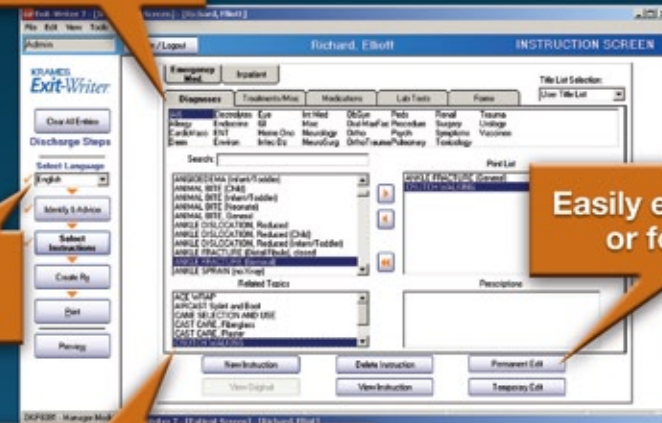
Exit-Writer 3 - [Richard, Elliott]
File Edit View Tools
Admin
/ Logout
Richard, Elliott
INSTRUCTION SCREEN
KRAMES
Exit-Writer
Clear All Entries
Discharge Steps
Select Language
English
Identify & Advice
Select Instructions
Create Rx
Print
Preview
Emergency Med
Inpatient
Title List Selection:
Use Title List
Diagnoses
Treatments/Misc
Medications
Lab Tests
Forms
All
Allergy
Cardio/Vasc
Derm
Electrolytes
Endocrine
ENT
Environ
Eye
GI
Heme Onc
Infec Dz
Int Med
Misc
Neurology
NeuroSurg
Ob/Gyn
Oral/MaxFac
Ortho
Ortho/Trauma
Peds
Procedure
Psych
Pulmonary
Renal
Surgery
Symptoms
Toxicology
Trauma
Urology
Vaccines
Search:
Print List
ANGIOEDEMA (Infant/Toddler)
ANIMAL BITE (Child)
ANIMAL BITE (Infant/Toddler)
ANIMAL BITE (Neonatal)
ANIMAL BITE (General)
ANKLE DISLOCATION, Reduced
ANKLE DISLOCATION, Reduced (Child)
ANKLE DISLOCATION, Reduced (Infant/Toddler)
ANKLE FRACTURE (Distal Fibula), closed
ANKLE FRACTURE (General)
ANKLE SPRAIN (no X-ray)
ANKLE FRACTURE (General)
CRUTCH WALKING
Related Topics
Prescriptions
ACE WRAP
AIRCAST Splint and Boot
CANE SELECTION AND USE
CAST CARE, Fiberglass
CAST CARE, Plaster
CRUTCH WALKING
New Instruction
View Original
Delete Instruction
View Instruction
Permanent Edit
Temporary Edit
Easily e
or fo
DKP8281 - Manager Mod
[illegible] 3 - [Patient Screen] - [Richard, Elliott]